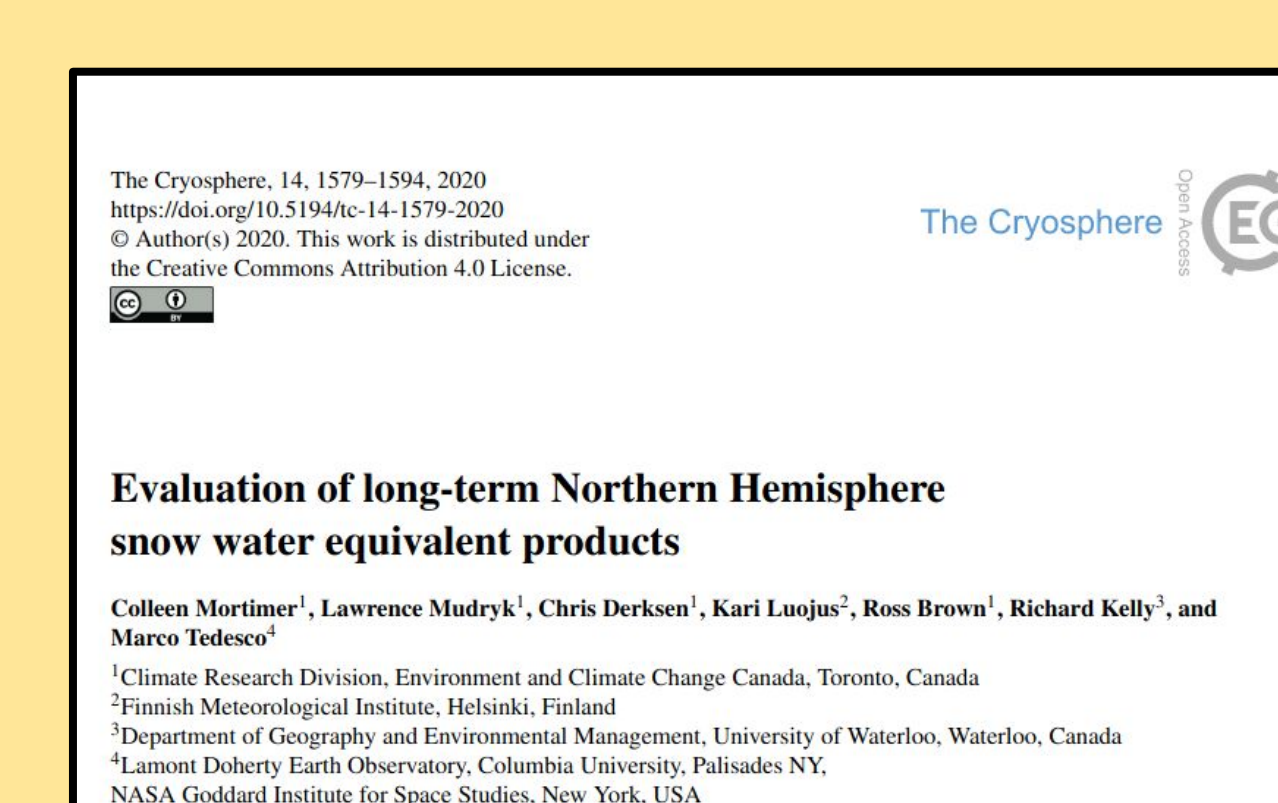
The Cryosphere, 14, 1579–1594, 2020
https://doi.org/10.5194/tc-14-1579-2020
© Author(s) 2020. This work is distributed under the Creative Commons Attribution 4.0 License.

BY

The Cryosphere

Open Access

Evaluation of long-term Northern Hemisphere snow water equivalent products

Colleen Mortimer$^1$, Lawrence Mudryk$^1$, Chris Derksen$^1$, Kari Luojus$^2$, Ross Brown$^1$, Richard Kelly$^3$, and Marco Tedesco$^4$

$^1$Climate Research Division, Environment and Climate Change Canada, Toronto, Canada
$^2$Finnish Meteorological Institute, Helsinki, Finland
$^3$Department of Geography and Environmental Management, University of Waterloo, Waterloo, Canada
$^4$Lamont Doherty Earth Observatory, Columbia University, Palisades NY,
NASA Goddard Institute for Space Studies, New York, USA